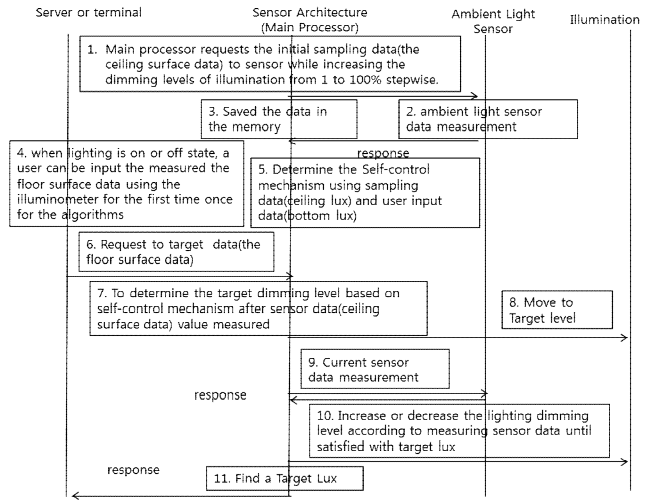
Server or terminal

Sensor Architecture (Main Processor)

Ambient Light Sensor

Illumination

1. Main processor requests the initial sampling data(the ceiling surface data) to sensor while increasing the dimming levels of illumination from 1 to 100% stepwise.

3. Saved the data in the memory

2. ambient light sensor data measurement

response

4. when lighting is on or off state, a user can be input the measured the floor surface data using the illuminometer for the first time once for the algorithms

5. Determine the Self-control mechanism using sampling data(ceiling lux) and user input data(bottom lux)

6. Request to target data(the floor surface data)

7. To determine the target dimming level based on self-control mechanism after sensor data(ceiling surface data) value measured

8. Move to Target level

9. Current sensor data measurement

response

10. Increase or decrease the lighting dimming level according to measuring sensor data until satisfied with target lux

response

11. Find a Target Lux